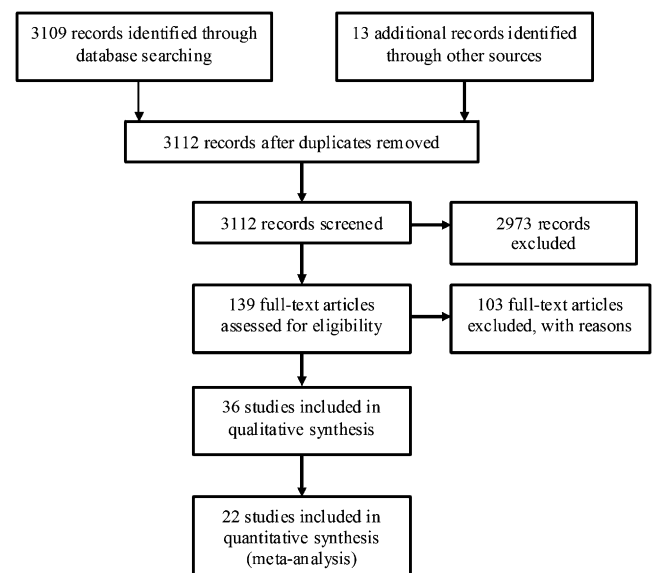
3109 records identified through database searching

13 additional records identified through other sources

3112 records after duplicates removed

3112 records screened

2973 records excluded

139 full-text articles assessed for eligibility

103 full-text articles excluded, with reasons

36 studies included in qualitative synthesis

22 studies included in quantitative synthesis (meta-analysis)